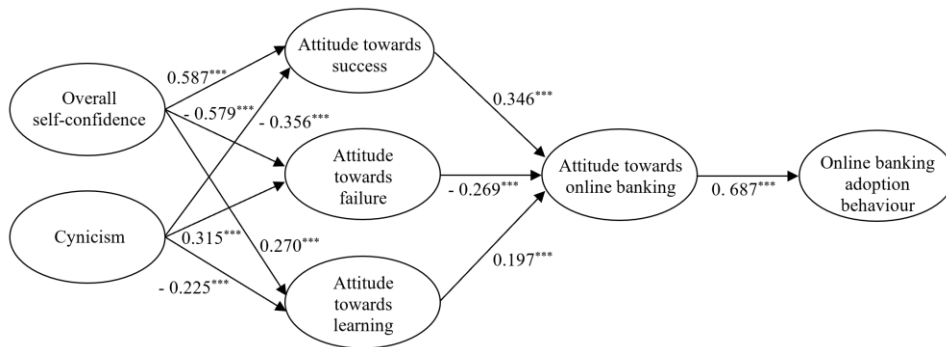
Overall self-confidence

Cynicism

Attitude towards success

Attitude towards failure

Attitude towards learning

Attitude towards online banking

Online banking adoption behaviour

0.587***

- 0.579***

- 0.356***

0.315***

0.270***

- 0.225***

0.346***

- 0.269***

0.197***

0. 687***